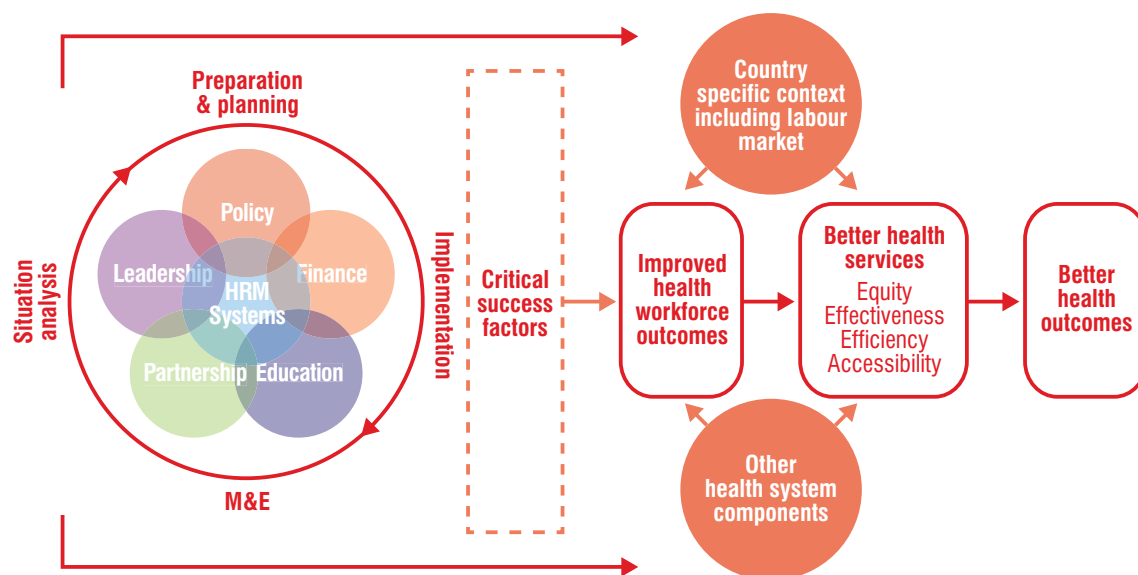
Preparation & planning

Situation analysis

Policy

Leadership

Finance

HRM Systems

Partnership

Education

Implementation

M&E

Critical success factors

Country specific context including labour market

Improved health workforce outcomes

Better health services
Equity
Effectiveness
Efficiency
Accessibility

Better health outcomes

Other health system components